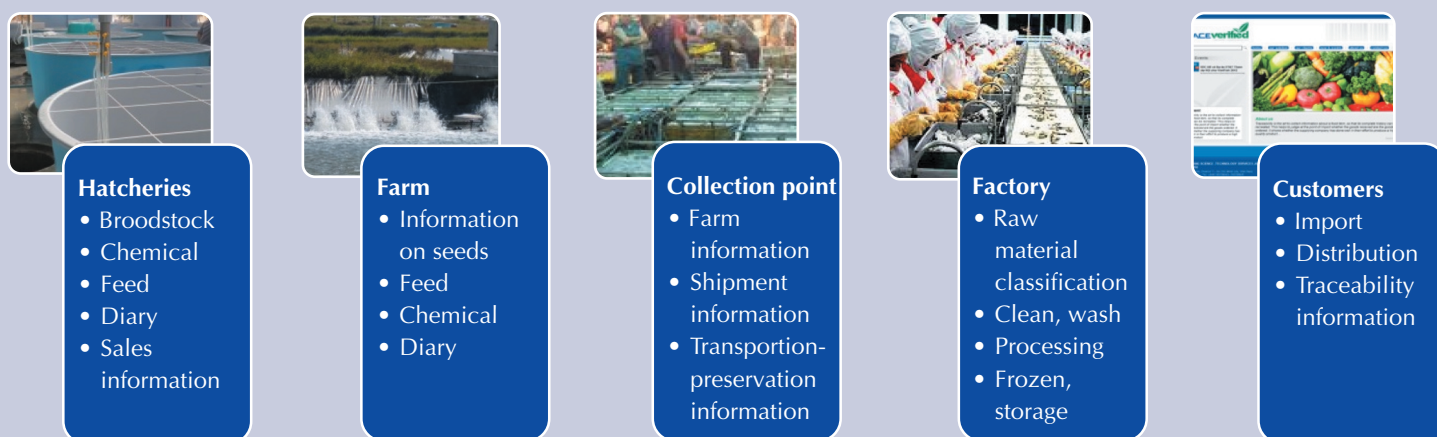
ACEverified

Hatcheries
• Broodstock
• Chemical
• Feed
• Diary
• Sales information

Farm
• Information on seeds
• Feed
• Chemical
• Diary

Collection point
• Farm information
• Shipment information
• Transportion-preservation information

Factory
• Raw material classification
• Clean, wash
• Processing
• Frozen, storage

Customers
• Import
• Distribution
• Traceability information